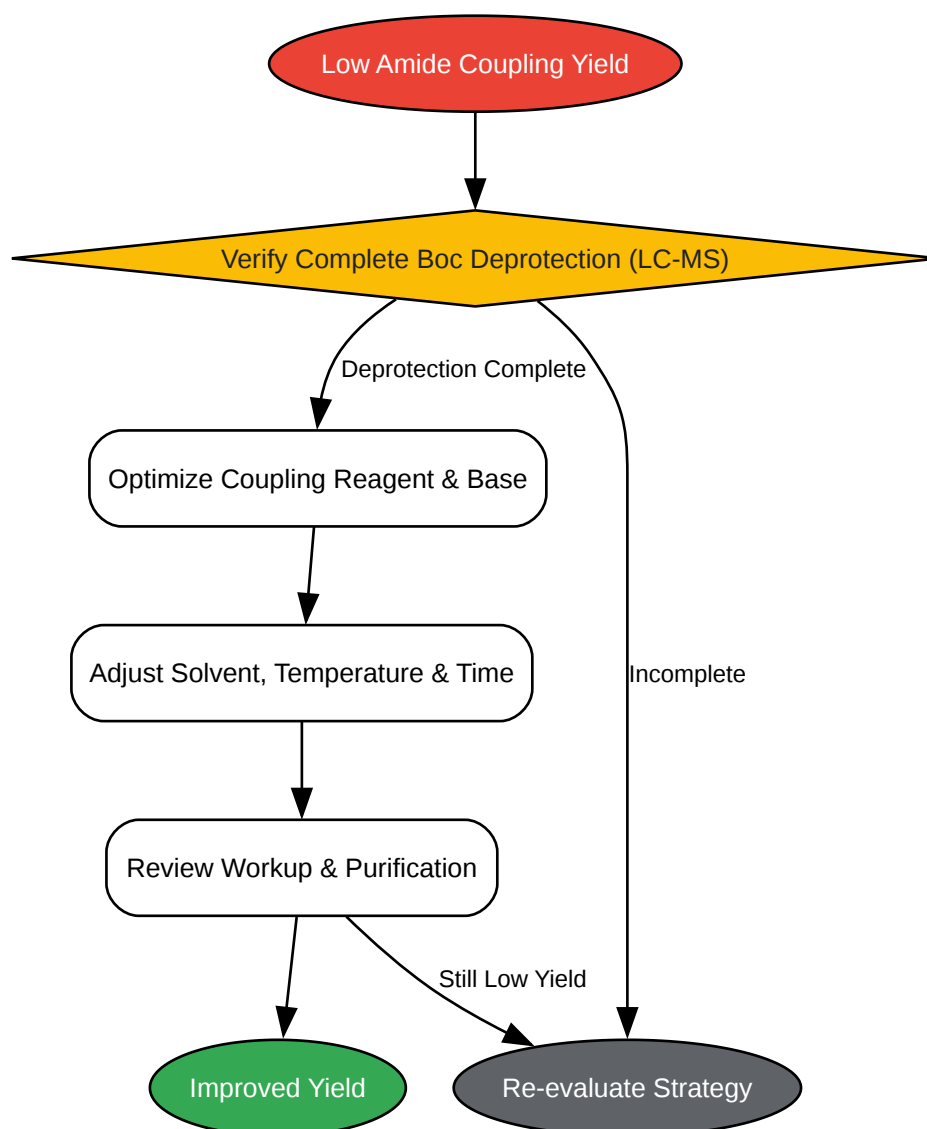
Low Amide Coupling Yield

Verify Complete Boc Deprotection (LC-MS)

Deprotection Complete

Optimize Coupling Reagent & Base

Adjust Solvent, Temperature & Time

Review Workup & Purification

Incomplete

Still Low Yield

Improved Yield

Re-evaluate Strategy